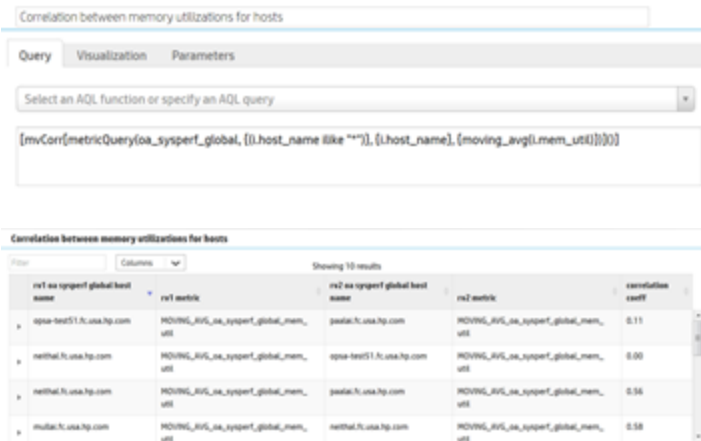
Correlation between memory utilizations for hosts

Query Visualization Parameters

Select an AQL function or specify an AQL query

[mvCorr(metricQuery(oa_sysperf_global, {(i.host_name ilike "*")}, {i.host_name}, {moving_avg(i.mem_util)}))]

Correlation between memory utilizations for hosts

Filter Columns

Showing 10 results

| rv1 oa sysperf global host name | rv1 metric | rv2 oa sysperf global host name | rv2 metric | correlation coeff |
|---|---|---|---|---|
| opsa-test51.fc.usa.hp.com | MOVING_AVG_oa_sysperf_global_mem_util | paalai.fc.usa.hp.com | MOVING_AVG_oa_sysperf_global_mem_util | 0.11 |
| neithal.fc.usa.hp.com | MOVING_AVG_oa_sysperf_global_mem_util | opsa-test51.fc.usa.hp.com | MOVING_AVG_oa_sysperf_global_mem_util | 0.00 |
| neithal.fc.usa.hp.com | MOVING_AVG_oa_sysperf_global_mem_util | paalai.fc.usa.hp.com | MOVING_AVG_oa_sysperf_global_mem_util | 0.56 |
| mullai.fc.usa.hp.com | MOVING_AVG_oa_sysperf_global_mem_util | neithal.fc.usa.hp.com | MOVING_AVG_oa_sysperf_global_mem_util | 0.58 |